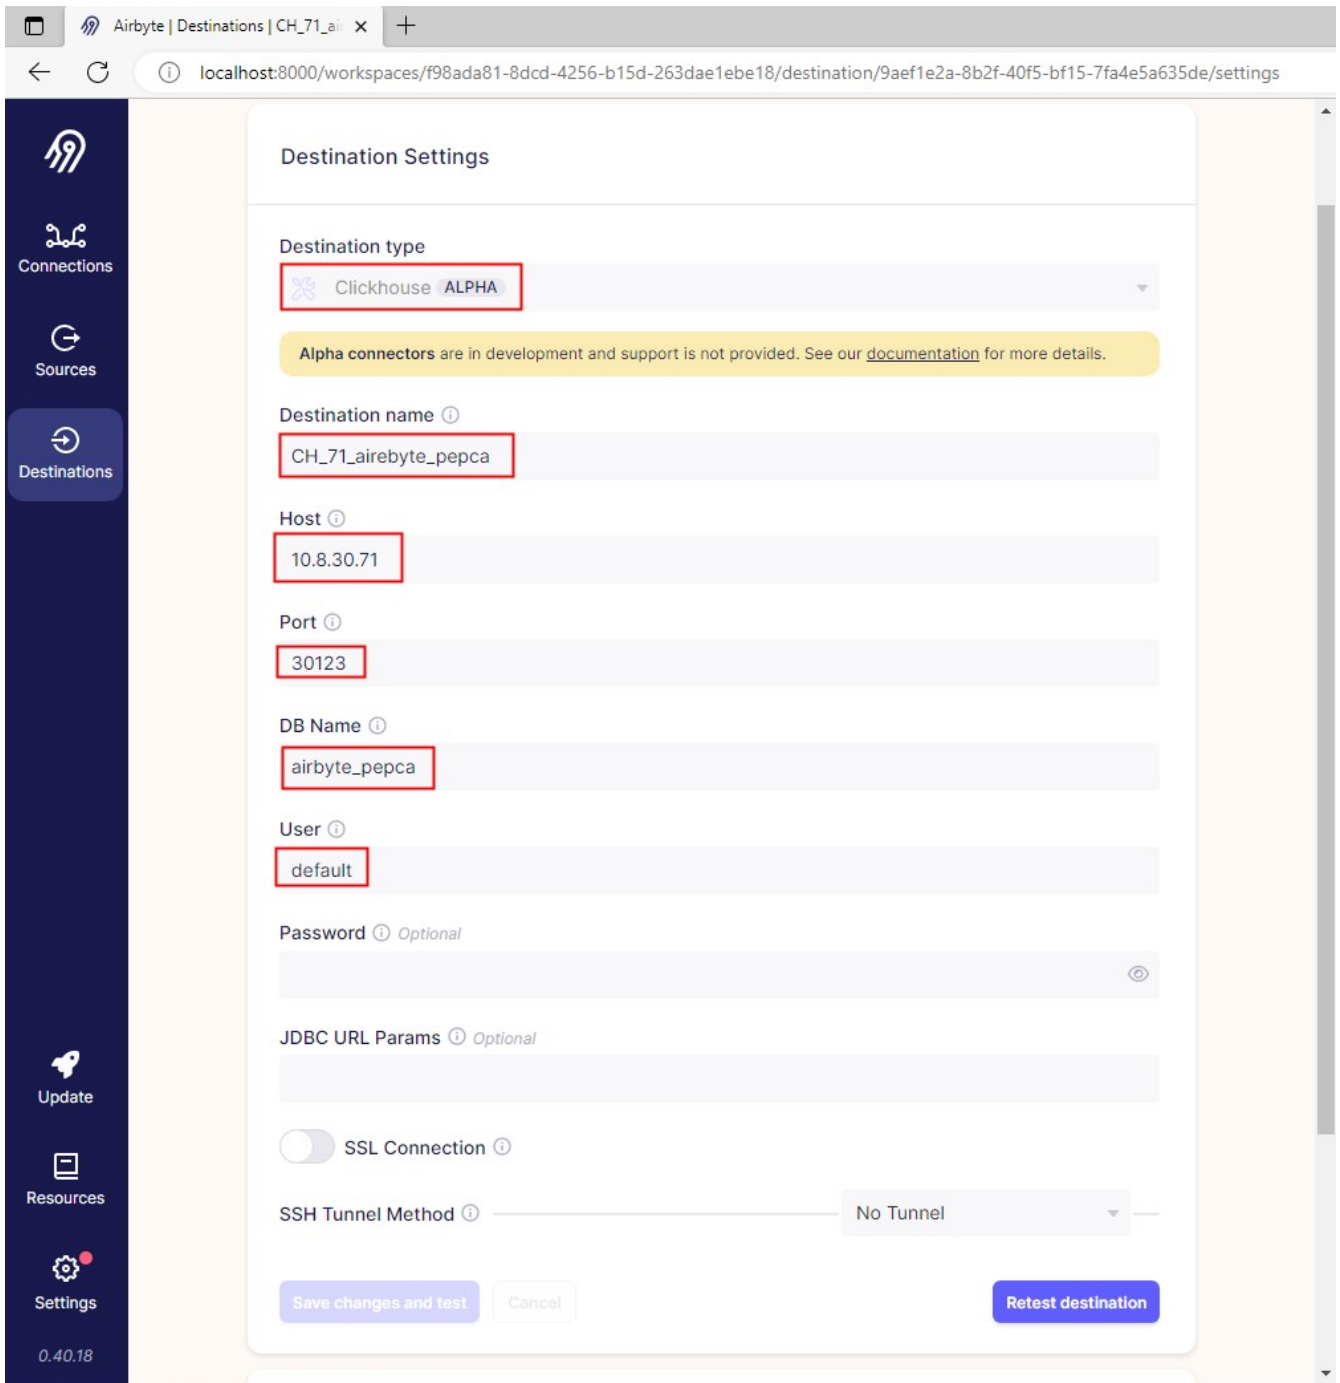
Airbyte | Destinations | CH_71_ai ×

localhost:8000/workspaces/f98ada81-8dcd-4256-b15d-263dae1ebe18/destination/9aef1e2a-8b2f-40f5-bf15-7fa4e5a635de/settings

Connections

Sources

Destinations

Update

Resources

Settings

0.40.18

Destination Settings

Destination type

Clickhouse ALPHA

Alpha connectors are in development and support is not provided. See our documentation for more details.

Destination name

CH_71_airebyte_pepca

Host

10.8.30.71

Port

30123

DB Name

airbyte_pepca

User

default

Password Optional

JDBC URL Params Optional

SSL Connection

SSH Tunnel Method

No Tunnel

Save changes and test

Cancel

Retest destination